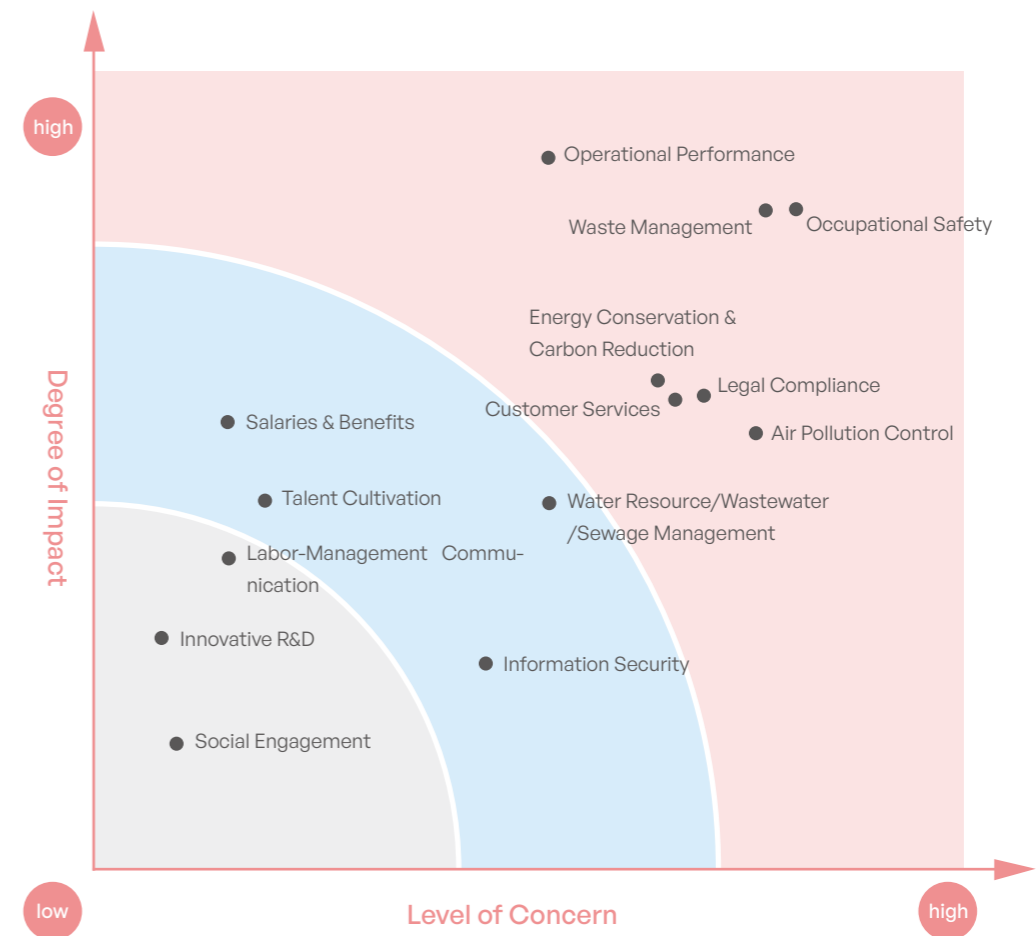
high

Operational Performance

Waste Management

Occupational Safety

Energy Conservation & Carbon Reduction

Legal Compliance

Customer Services

Air Pollution Control

Degree of Impact

Salaries & Benefits

Talent Cultivation

Water Resource/Wastewater /Sewage Management

Labor-Management Communication

Innovative R&D

Information Security

Social Engagement

low

Level of Concern

high